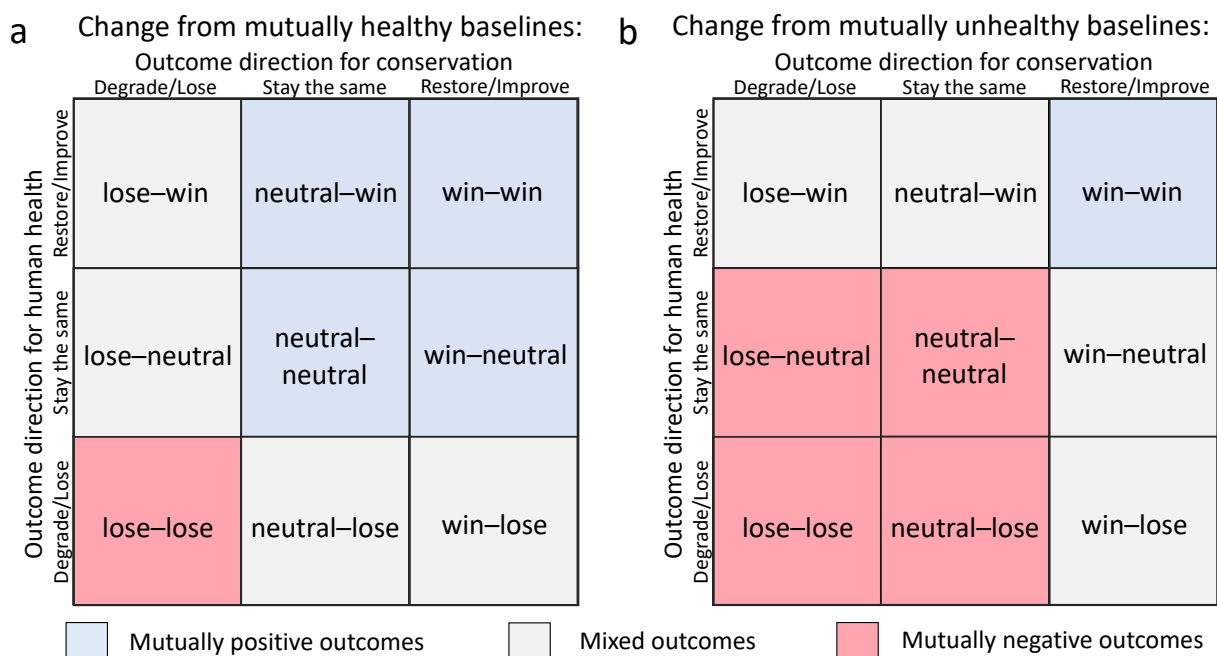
a Change from mutually healthy baselines:

Outcome direction for conservation

Outcome direction for human health

| | Degrade/Lose | Stay the same | Restore/Improve |
|---|---|---|---|
| Restore/Improve | lose–win | neutral–win | win–win |
| Stay the same | lose–neutral | neutral–neutral | win–neutral |
| Degrade/Lose | lose–lose | neutral–lose | win–lose |

b Change from mutually unhealthy baselines:

Outcome direction for conservation

Outcome direction for human health

| | Degrade/Lose | Stay the same | Restore/Improve |
|---|---|---|---|
| Restore/Improve | lose–win | neutral–win | win–win |
| Stay the same | lose–neutral | neutral–neutral | win–neutral |
| Degrade/Lose | lose–lose | neutral–lose | win–lose |

Mutually positive outcomes Mixed outcomes Mutually negative outcomes